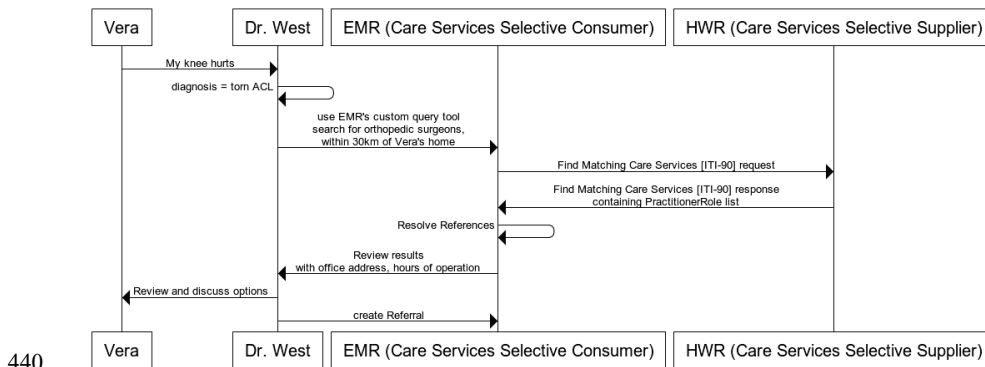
Vera | Dr. West | EMR (Care Services Selective Consumer) | HWR (Care Services Selective Supplier)

My knee hurts

diagnosis = torn ACL

use EMR's custom query tool search for orthopedic surgeons, within 30km of Vera's home

Find Matching Care Services [ITI-90] request

Find Matching Care Services [ITI-90] response containing PractitionerRole list

Resolve References

Review results with office address, hours of operation

Review and discuss options

create Referral

440

Vera | Dr. West | EMR (Care Services Selective Consumer) | HWR (Care Services Selective Supplier)